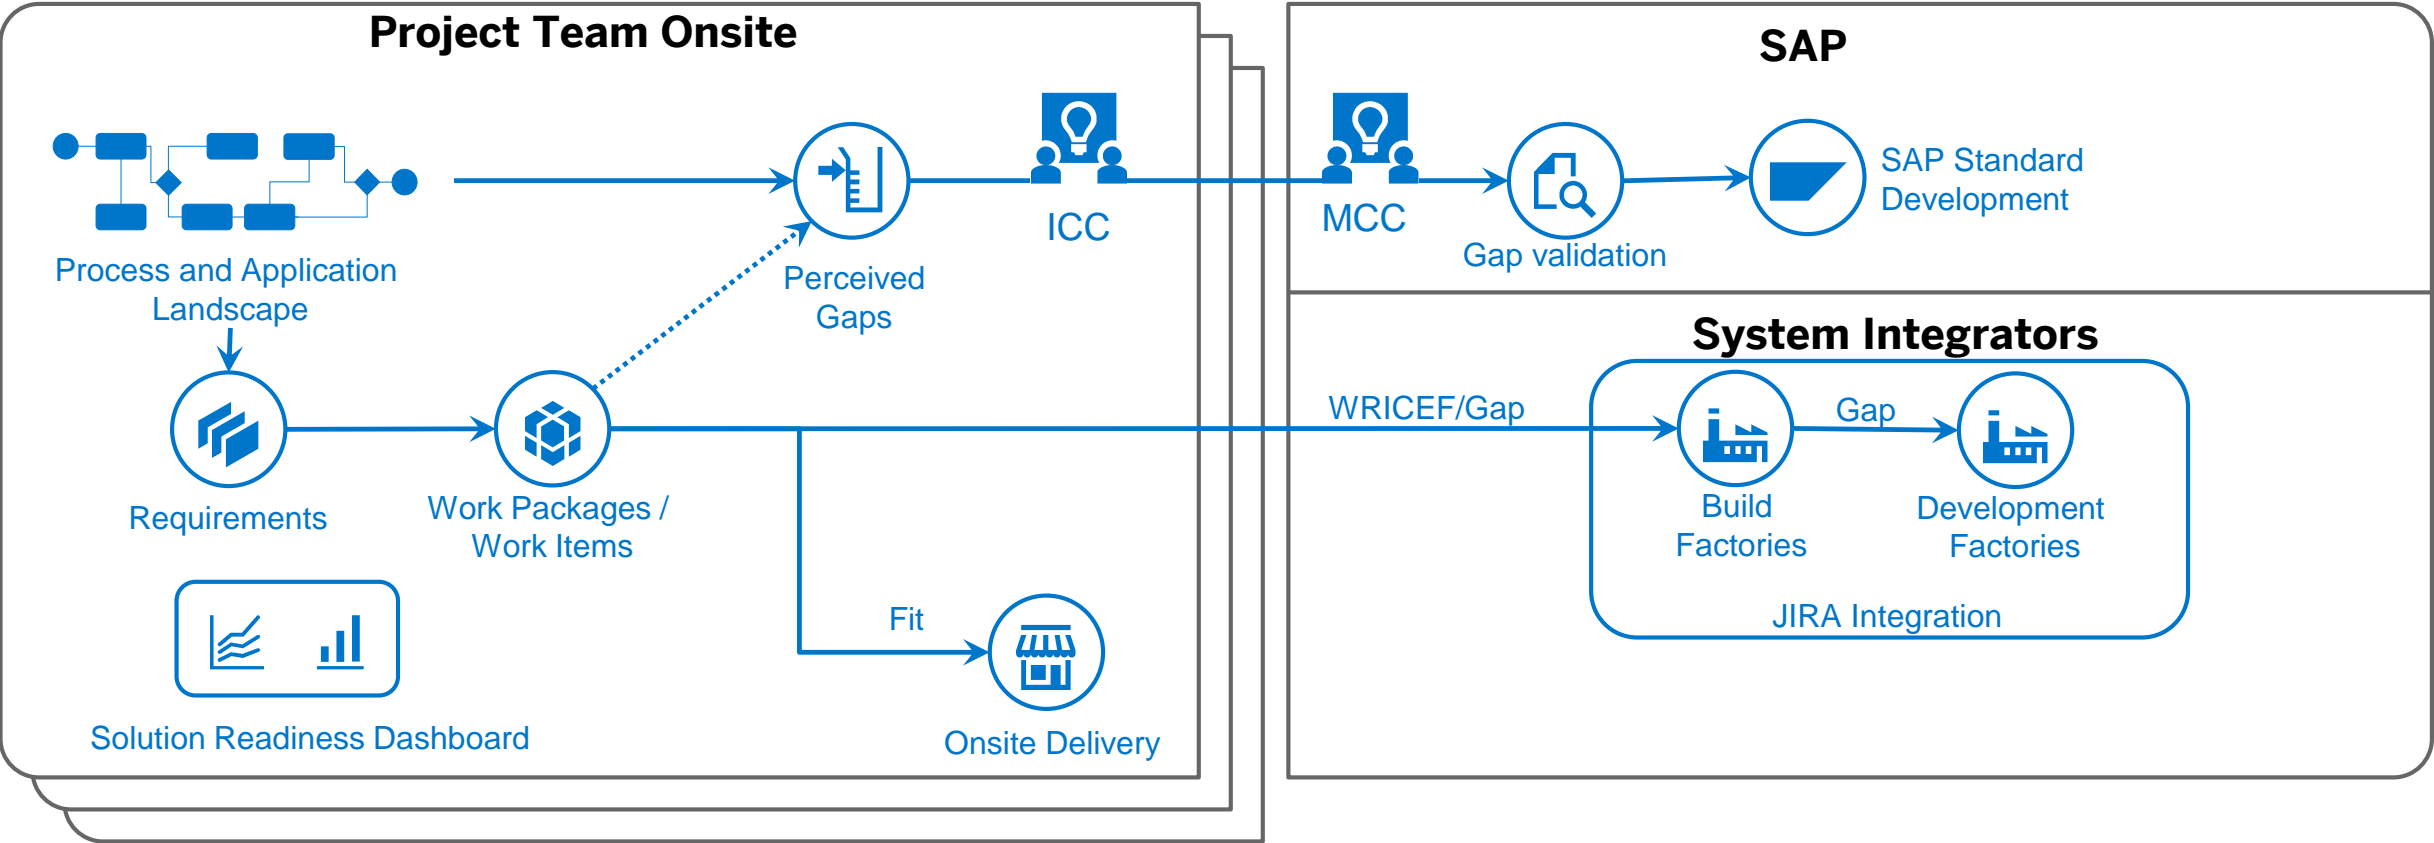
Project Team Onsite

Process and Application Landscape

Perceived Gaps

ICC

Requirements

Work Packages / Work Items

Solution Readiness Dashboard

Fit

Onsite Delivery

SAP

MCC

Gap validation

SAP Standard Development

System Integrators

WRICEF/Gap

Gap

Build Factories

Development Factories

JIRA Integration